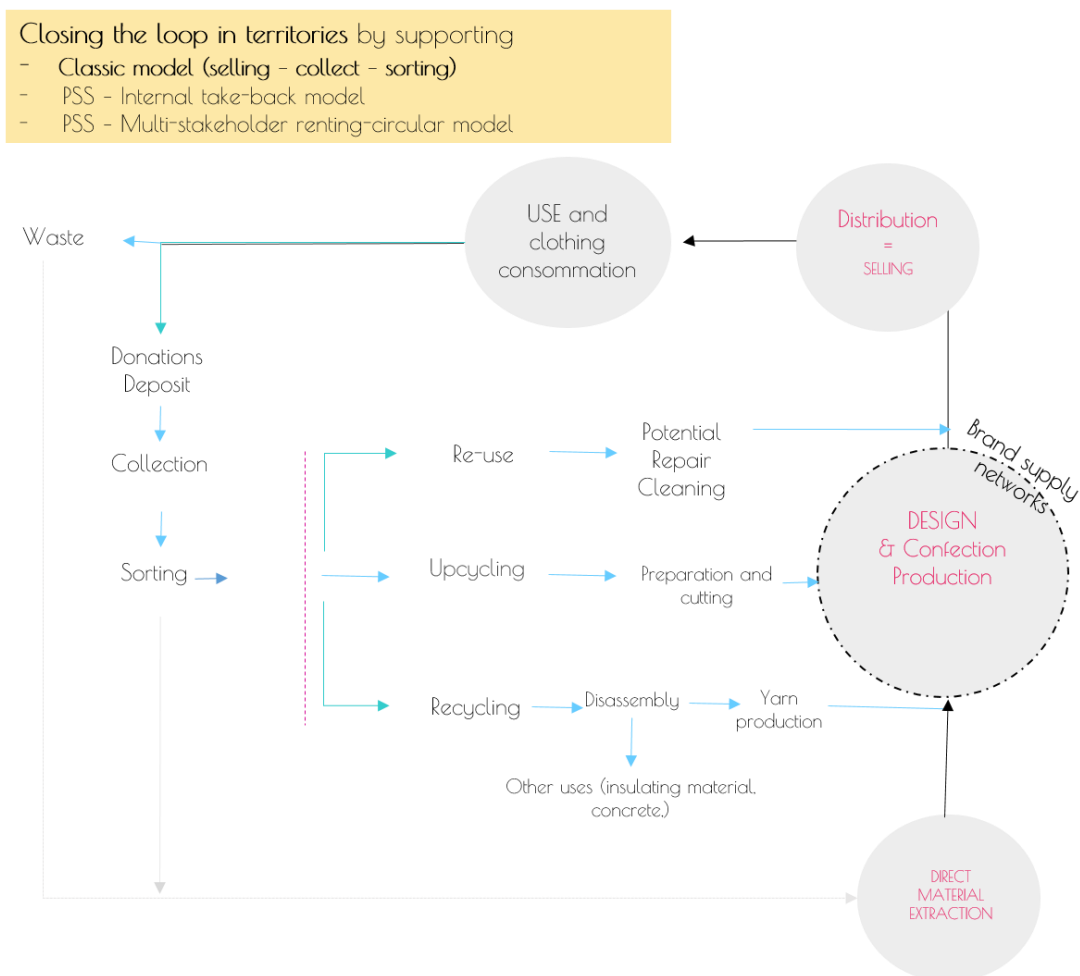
Closing the loop in territories by supporting
- Classic model (selling - collect - sorting)
- PSS - Internal take-back model
- PSS - Multi-stakeholder renting-circular model

USE and clothing consommation

Distribution = SELLING

Waste

Donations Deposit

Collection

Sorting

Re-use

Potential Repair Cleaning

Brand supply networks

DESIGN & Confection Production

Upcycling

Preparation and cutting

Recycling

Disassembly

Yarn production

Other uses (insulating material, concrete,)

DIRECT MATERIAL EXTRACTION